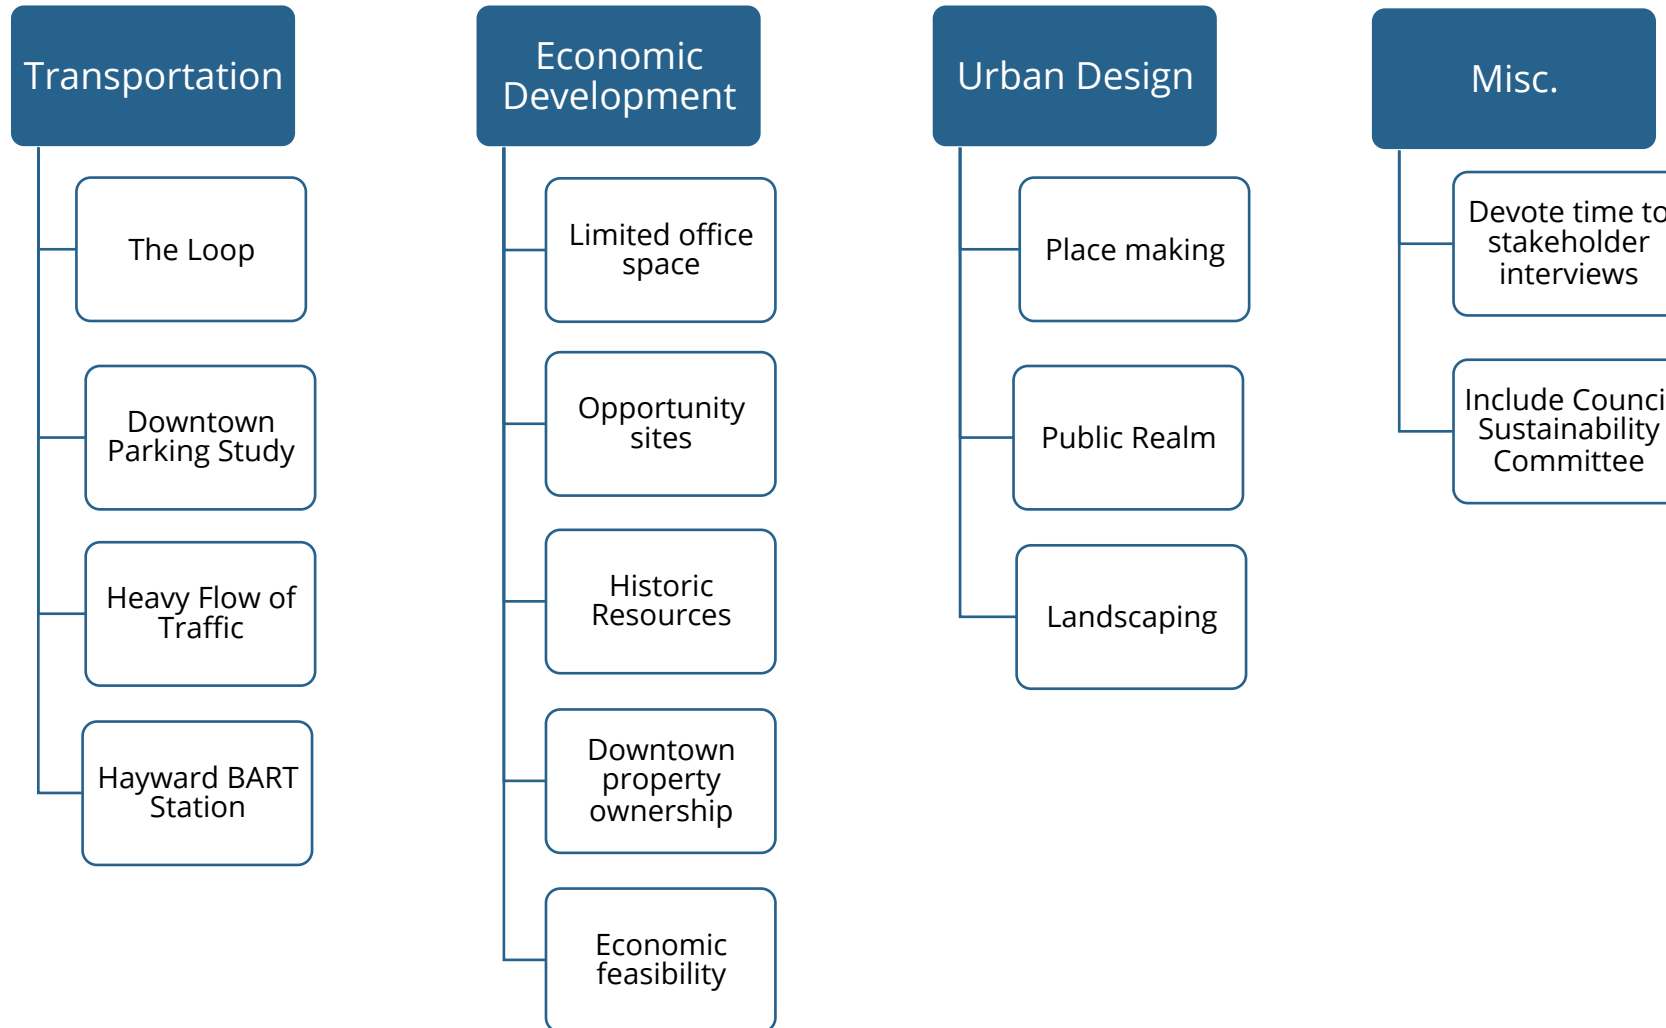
Transportation

The Loop

Downtown Parking Study

Heavy Flow of Traffic

Hayward BART Station

Economic Development

Limited office space

Opportunity sites

Historic Resources

Downtown property ownership

Economic feasibility

Urban Design

Place making

Public Realm

Landscaping

Misc.

Devote time to stakeholder interviews

Include Counci Sustainability Committee